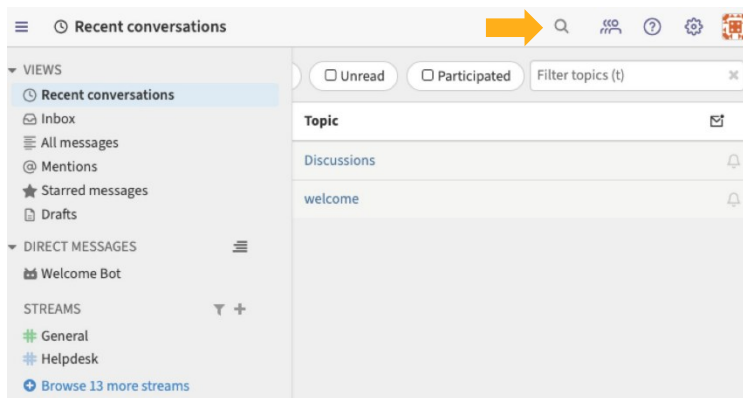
Recent conversations

VIEWS
Recent conversations
Inbox
All messages
Mentions
Starred messages
Drafts

DIRECT MESSAGES
Welcome Bot

STREAMS
General
Helpdesk
Browse 13 more streams

Unread
Participated
Filter topics (t)

| Topic |
|---|
| Discussions |
| welcome |